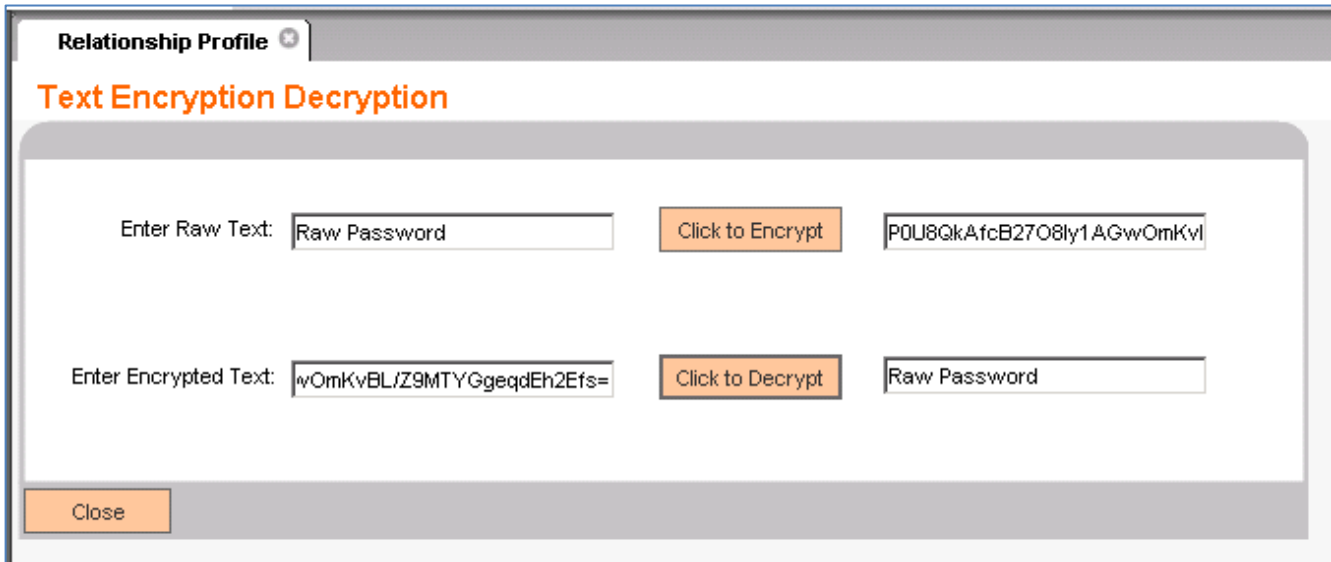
Relationship Profile

Text Encryption Decryption

Enter Raw Text: Raw Password

Click to Encrypt

P0U8QkAfcB27O8ly1AGwOmKvl

Enter Encrypted Text: vOmKvBL/Z9MTYGgeqdEh2Efs=

Click to Decrypt

Raw Password

Close